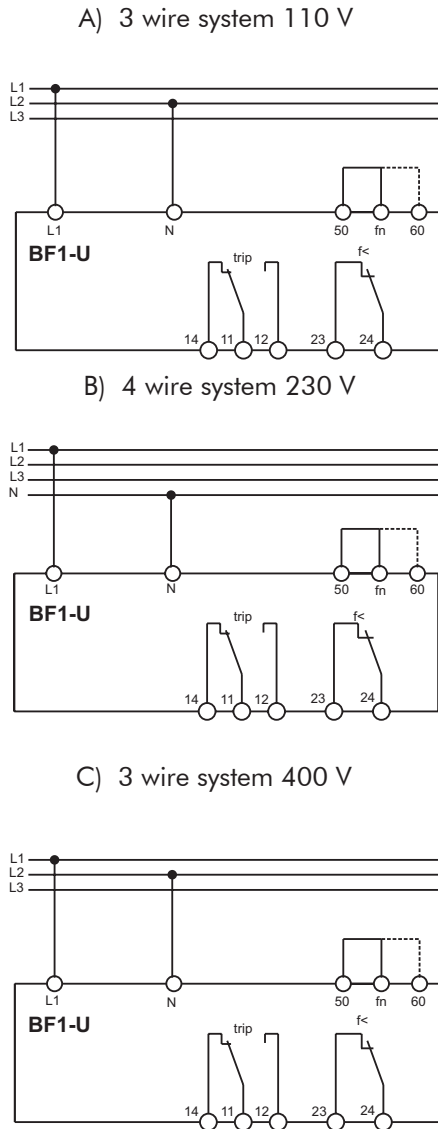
A) 3 wire system 110 V

L1
L2
L3

L1 N 50 fn 60

BF1-U

trip f<

14 11 12 23 24

B) 4 wire system 230 V

L1
L2
L3
N

L1 N 50 fn 60

BF1-U

trip f<

14 11 12 23 24

C) 3 wire system 400 V

L1
L2
L3

L1 N 50 fn 60

BF1-U

trip f<

14 11 12 23 24